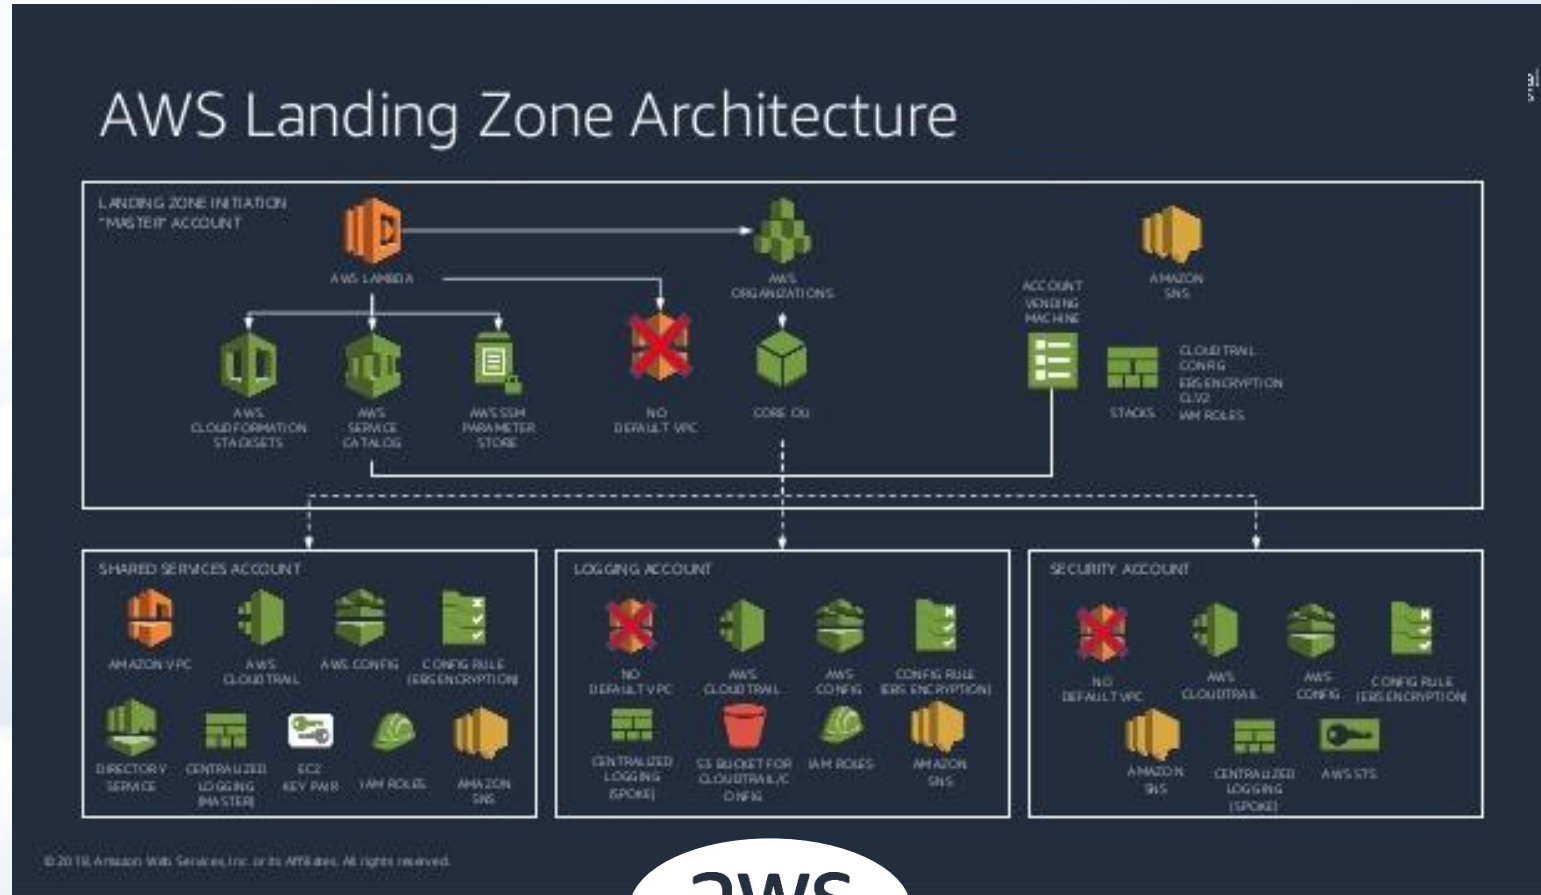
AWS Landing Zone Architecture

LANDING ZONE INITIATION "MASTER" ACCOUNT

AWS LAMBDA

AWS ORGANIZATIONS

AMAZON SNS

ACCOUNT VENDING MACHINE

AWS CLOUDFORMATION STACKSETS

AWS SERVICE CATALOG

AWS SSM PARAMETER STORE

NO DEFAULT VPC

CORE OU

STACKS

CLOUDTRAIL
CONFIG
EBS ENCRYPTION
CLV2
IAM ROLES

SHARED SERVICES ACCOUNT

AMAZON VPC

AWS CLOUDTRAIL

AWS CONFIG

CONFIG RULE (EBS ENCRYPTION)

DIRECTORY SERVICE

CENTRALIZED LOGGING (MASTER)

EC2 KEY PAIR

IAM ROLES

AMAZON SNS

LOGGING ACCOUNT

NO DEFAULT VPC

AWS CLOUDTRAIL

AWS CONFIG

CONFIG RULE (EBS ENCRYPTION)

CENTRALIZED LOGGING (SPOKE)

S3 BUCKET FOR CLOUDTRAIL/CONFIG

IAM ROLES

AMAZON SNS

SECURITY ACCOUNT

NO DEFAULT VPC

AWS CLOUDTRAIL

AWS CONFIG

CONFIG RULE (EBS ENCRYPTION)

AMAZON SNS

CENTRALIZED LOGGING (SPOKE)

AWS STS

© 2018, Amazon Web Services, Inc. or its Affiliates. All rights reserved.

aws